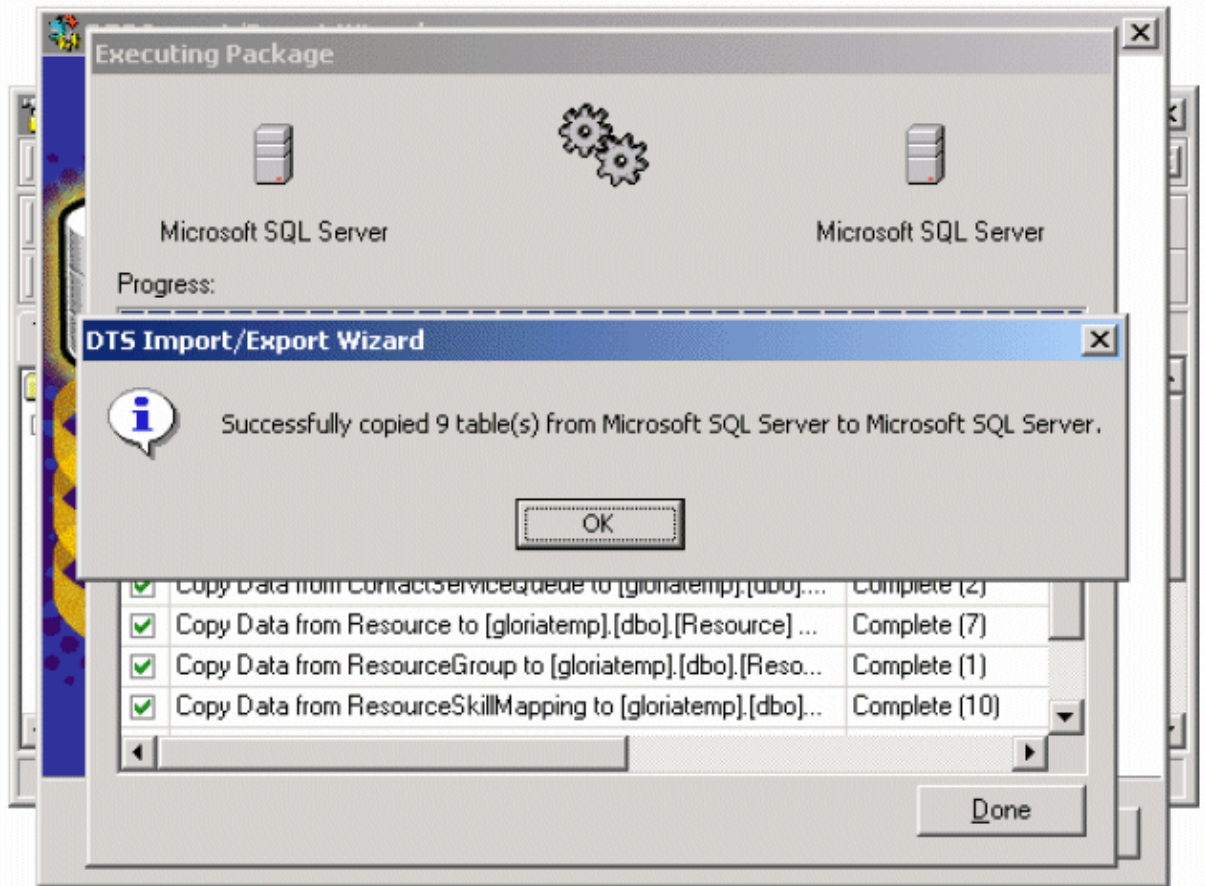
Executing Package

Microsoft SQL Server

Microsoft SQL Server

Progress:

DTS Import/Export Wizard

Successfully copied 9 table(s) from Microsoft SQL Server to Microsoft SQL Server.

OK

| | | |
|---|---|---|
| ☑ | Copy Data from ContactServiceQueue to [gloriatemp].[dbo].... | Complete (2) |
| ☑ | Copy Data from Resource to [gloriatemp].[dbo].[Resource] ... | Complete (7) |
| ☑ | Copy Data from ResourceGroup to [gloriatemp].[dbo].[Reso... | Complete (1) |
| ☑ | Copy Data from ResourceSkillMapping to [gloriatemp].[dbo]... | Complete (10) |

Done